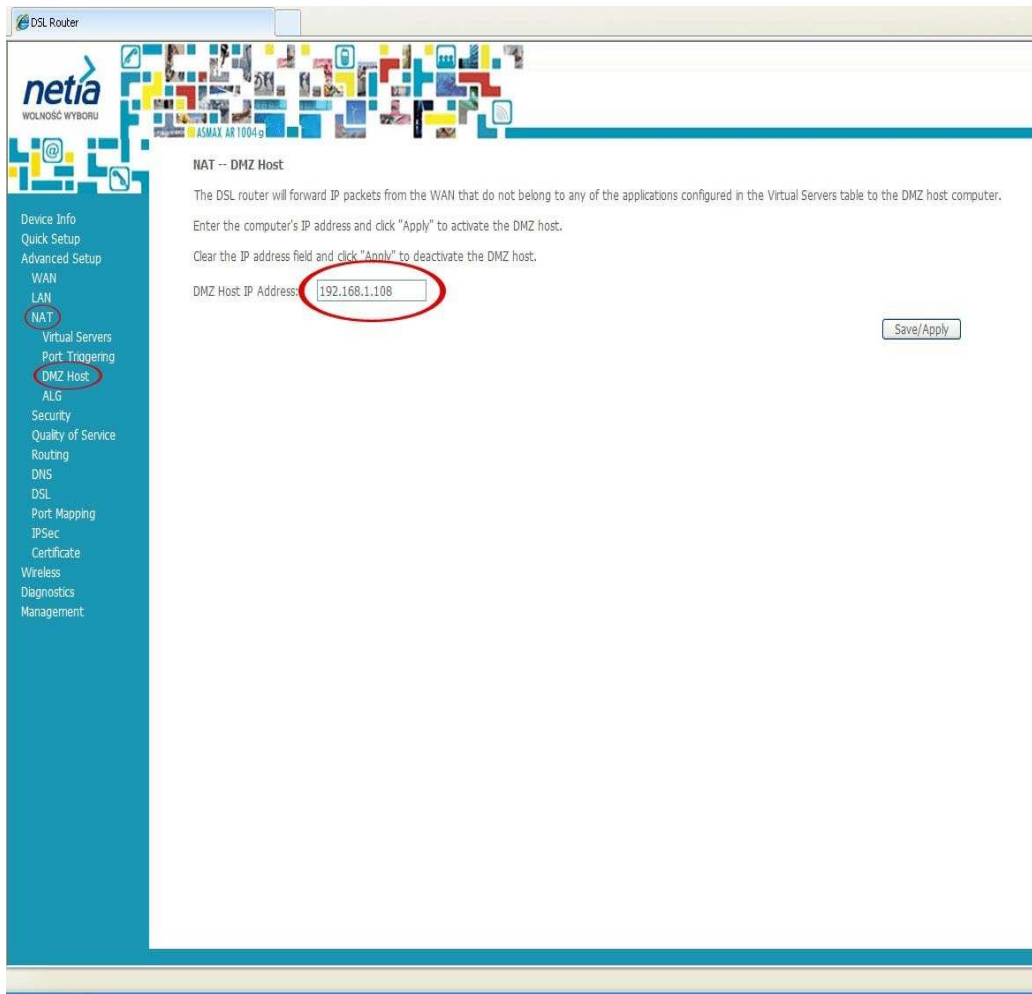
DSL Router

netia
WOLNOŚĆ WYBORU

ASMAX AR 1004 g

Device Info
Quick Setup
Advanced Setup
WAN
LAN
NAT
Virtual Servers
Port Triggering
DMZ Host
ALG
Security
Quality of Service
Routing
DNS
DSL
Port Mapping
IPSec
Certificate
Wireless
Diagnostics
Management

NAT -- DMZ Host

The DSL router will forward IP packets from the WAN that do not belong to any of the applications configured in the Virtual Servers table to the DMZ host computer.

Enter the computer's IP address and click "Apply" to activate the DMZ host.

Clear the IP address field and click "Apply" to deactivate the DMZ host.

DMZ Host IP Address: 192.168.1.108

Save/Apply